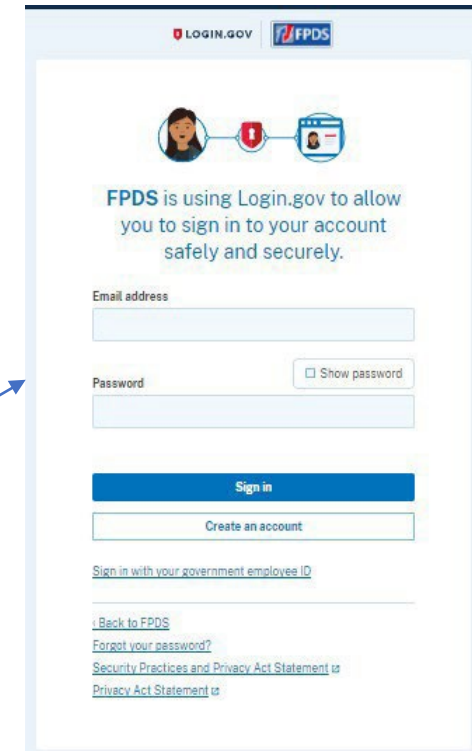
LOGIN.GOV FPDS

FPDS is using Login.gov to allow you to sign in to your account safely and securely.

Email address

Password

Show password

Sign in

Create an account

Sign in with your government employee ID

‹ Back to FPDS

Forgot your password?

Security Practices and Privacy Act Statement

Privacy Act Statement